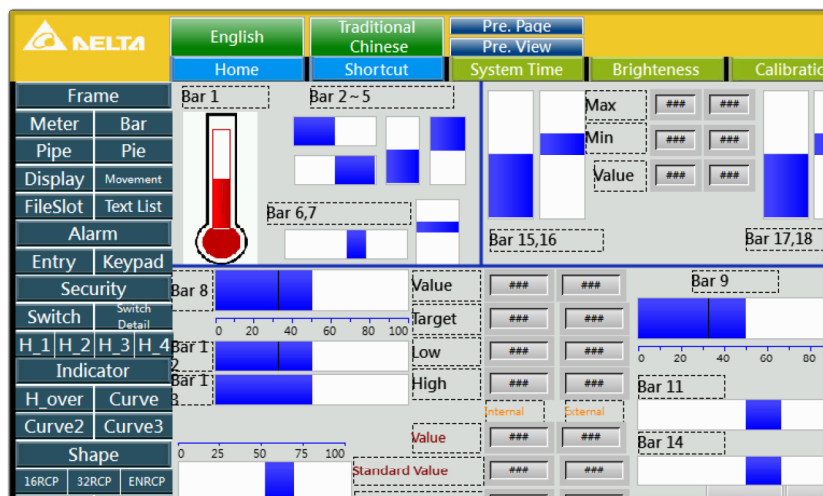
DELTA

English
Traditional Chinese
Pre. Page
Pre. View
Home
Shortcut
System Time
Brighteness
Calibratio

Frame
Meter
Bar
Pipe
Pie
Display
Movement
FileSlot
Text List
Alarm
Entry
Keypad
Security
Switch
Switch Detail
H_1
H_2
H_3
H_4
Indicator
H_over
Curve
Curve2
Curve3
Shape
16RCP
32RCP
ENRCP

Bar 1
Bar 2 ~ 5
Bar 6,7
Bar 15,16
Max
###
###
Min
###
###
Value
###
###
Bar 17,18

Bar 8
0 20 40 60 80 100
Bar 12
Bar 13
Value
###
###
Target
###
###
Low
###
###
High
###
###
Internal
External
Value
###
###
Standard Value
###
###
Bar 9
0 20 40 60 80
Bar 11
Bar 14
0 25 50 75 100